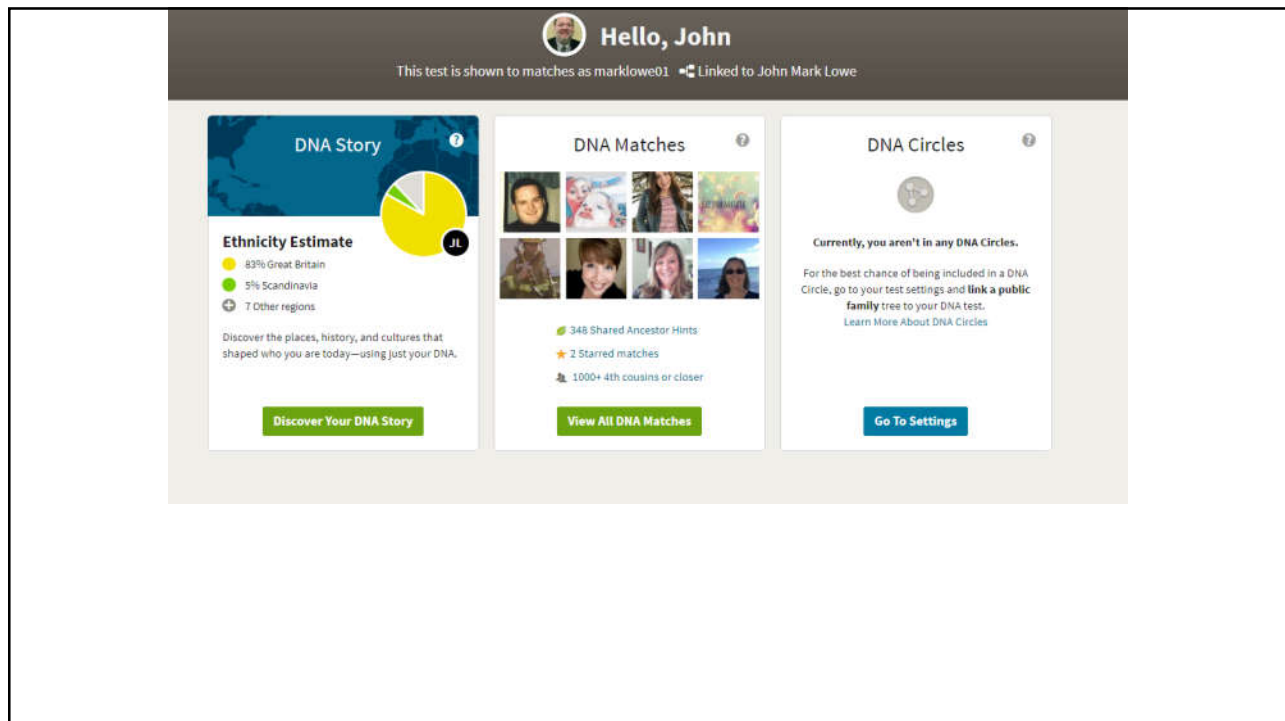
Hello, John

This test is shown to matches as marklowe01 Linked to John Mark Lowe

DNA Story

JL

Ethnicity Estimate

83% Great Britain

5% Scandinavia

7 Other regions

Discover the places, history, and cultures that shaped who you are today—using just your DNA.

Discover Your DNA Story

DNA Matches

348 Shared Ancestor Hints

2 Starred matches

1000+ 4th cousins or closer

View All DNA Matches

DNA Circles

Currently, you aren't in any DNA Circles.

For the best chance of being included in a DNA Circle, go to your test settings and link a public family tree to your DNA test.

Learn More About DNA Circles

Go To Settings